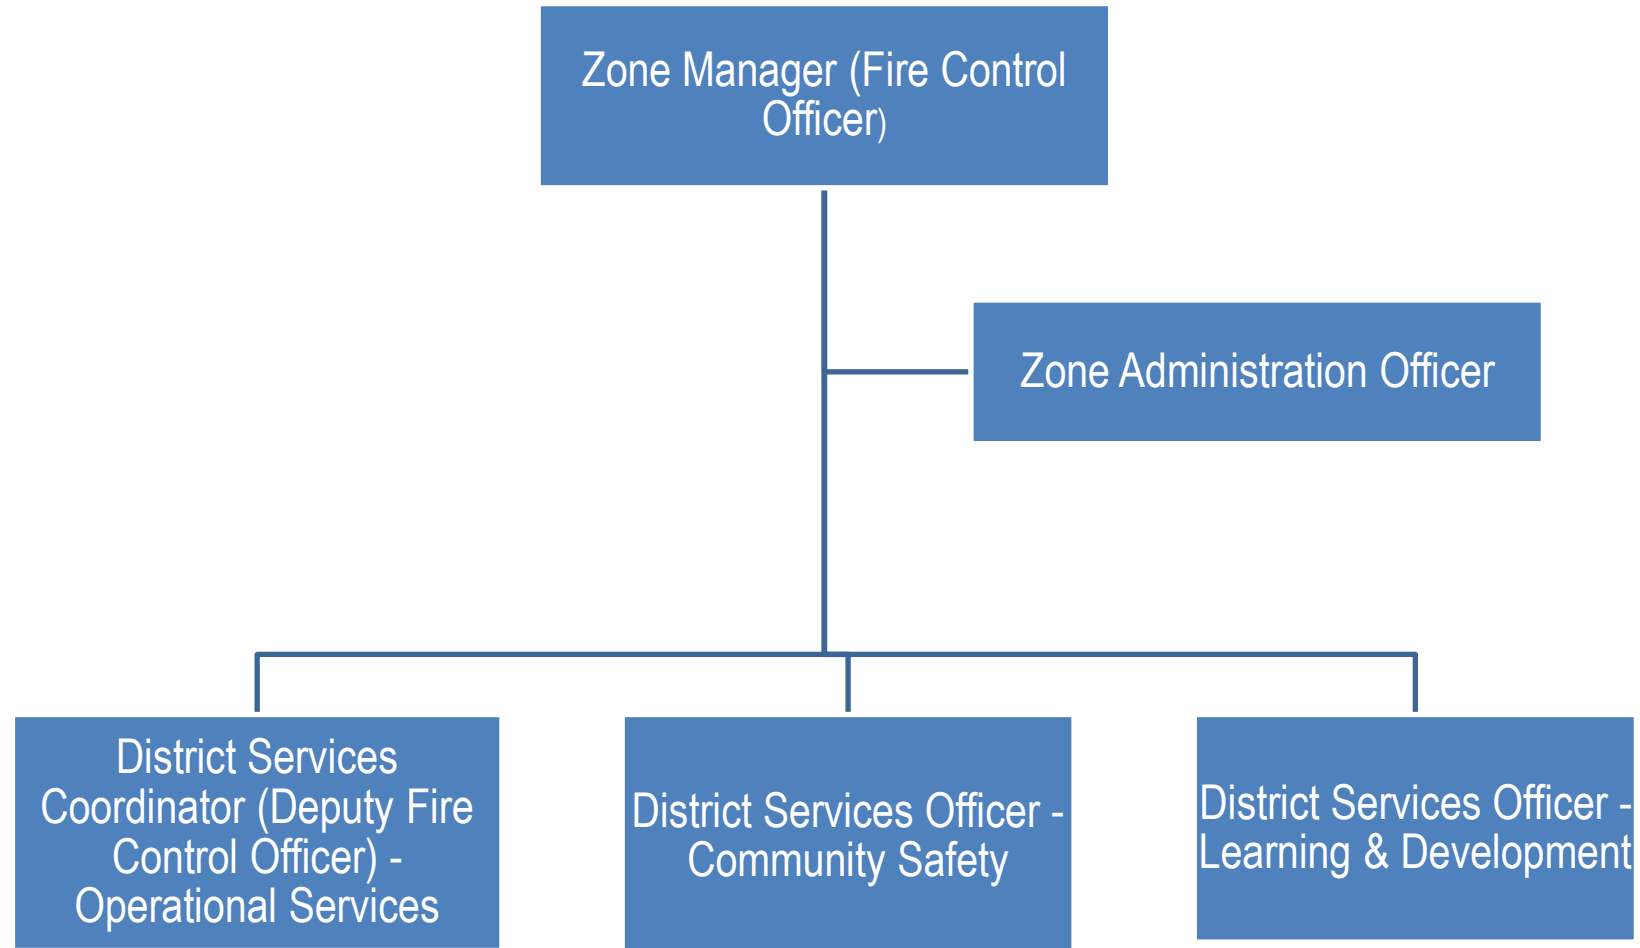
Zone Manager (Fire Control Officer)

Zone Administration Officer

District Services Coordinator (Deputy Fire Control Officer) - Operational Services

District Services Officer - Community Safety

District Services Officer - Learning & Development